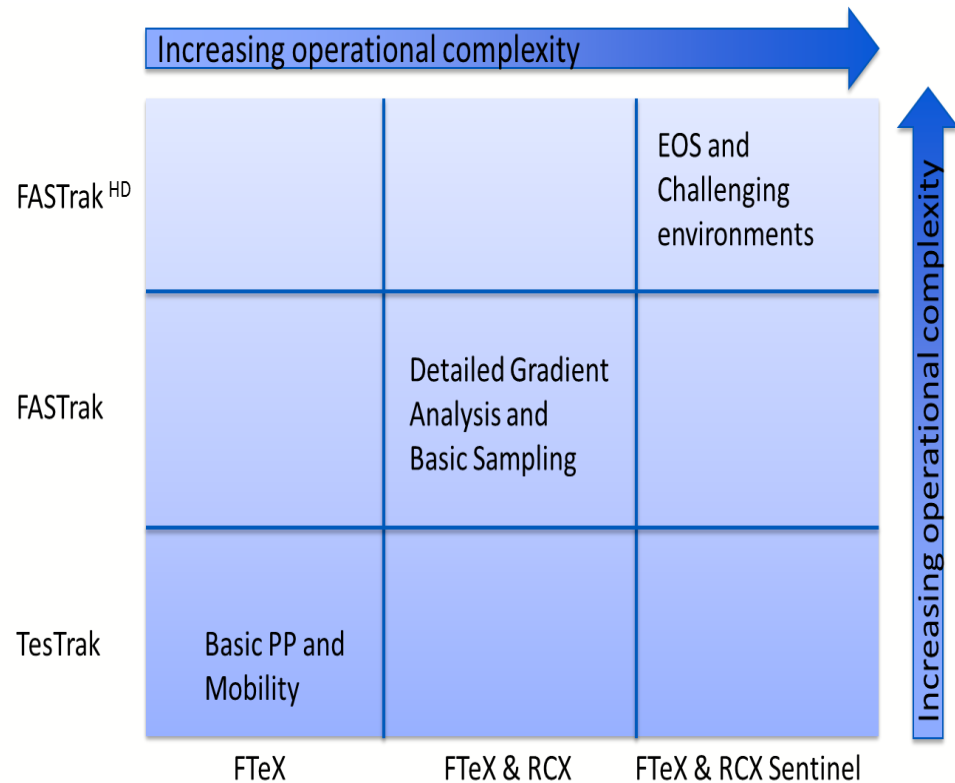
Increasing operational complexity

Increasing operational complexity

| | FTeX | FTeX & RCX | FTeX & RCX Sentinel |
|---|---|---|---|
| FASTrak $^{HD}$ | | | EOS and Challenging environments |
| FASTrak | | Detailed Gradient Analysis and Basic Sampling | |
| TesTrak | Basic PP and Mobility | | |